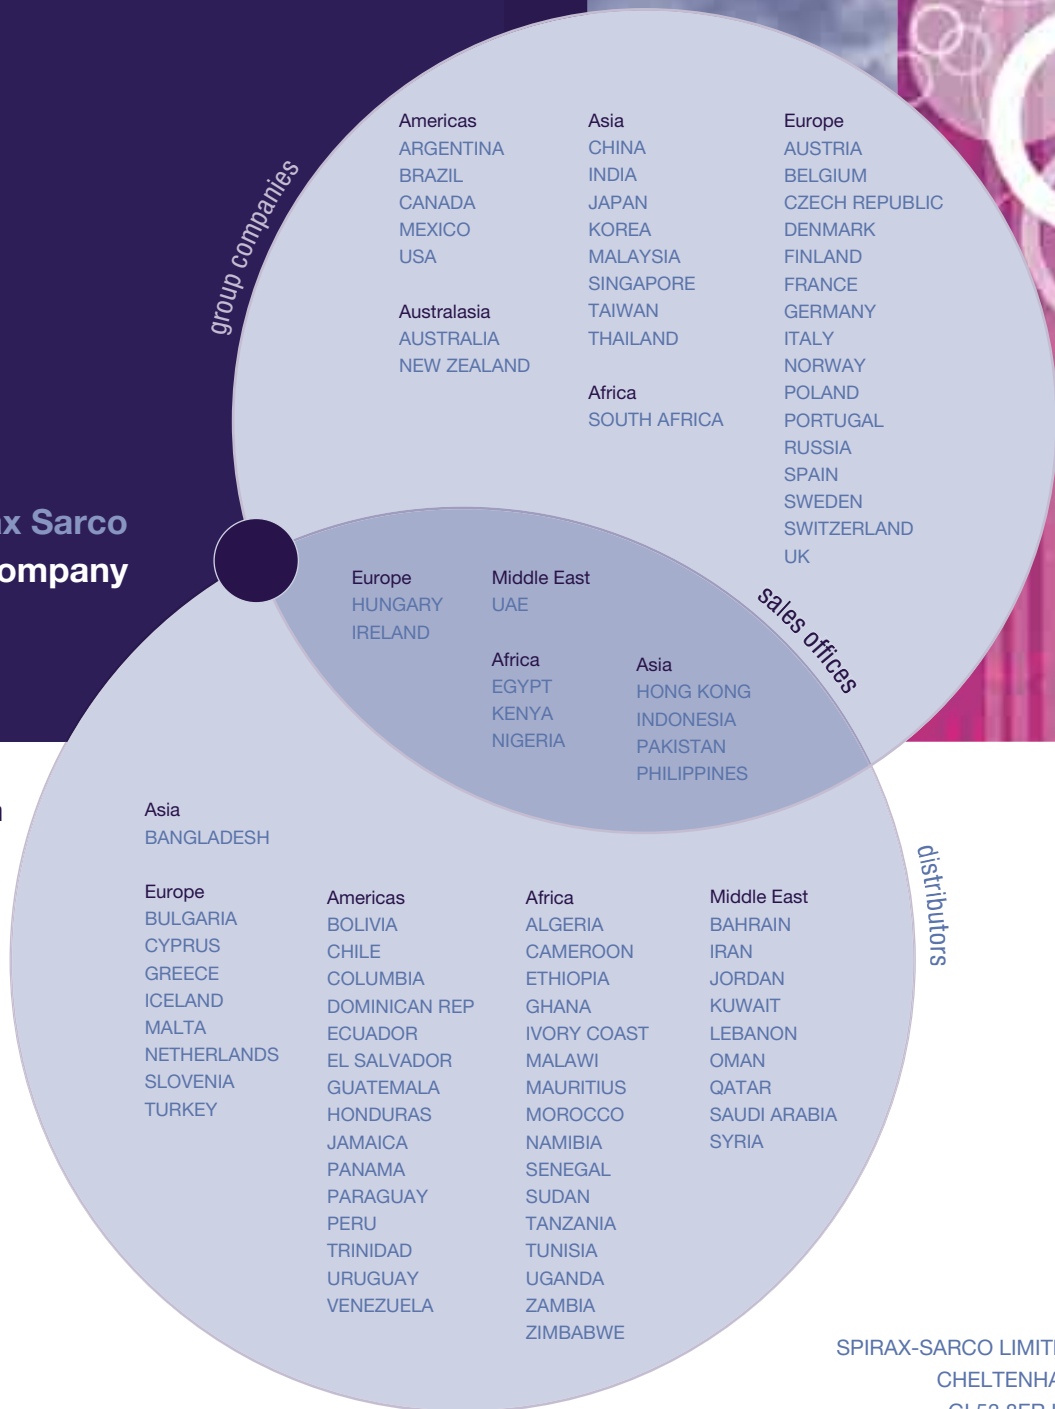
x Sarco
ompany

group companies

Americas
ARGENTINA
BRAZIL
CANADA
MEXICO
USA

Australasia
AUSTRALIA
NEW ZEALAND

Asia
CHINA
INDIA
JAPAN
KOREA
MALAYSIA
SINGAPORE
TAIWAN
THAILAND

Africa
SOUTH AFRICA

Europe
AUSTRIA
BELGIUM
CZECH REPUBLIC
DENMARK
FINLAND
FRANCE
GERMANY
ITALY
NORWAY
POLAND
PORTUGAL
RUSSIA
SPAIN
SWEDEN
SWITZERLAND
UK

sales offices

Europe
HUNGARY
IRELAND

Middle East
UAE

Africa
EGYPT
KENYA
NIGERIA

Asia
HONG KONG
INDONESIA
PAKISTAN
PHILIPPINES

distributors

Asia
BANGLADESH

Europe
BULGARIA
CYPRUS
GREECE
ICELAND
MALTA
NETHERLANDS
SLOVENIA
TURKEY

Americas
BOLIVIA
CHILE
COLUMBIA
DOMINICAN REP
ECUADOR
EL SALVADOR
GUATEMALA
HONDURAS
JAMAICA
PANAMA
PARAGUAY
PERU
TRINIDAD
URUGUAY
VENEZUELA

Africa
ALGERIA
CAMEROON
ETHIOPIA
GHANA
IVORY COAST
MALAWI
MAURITIUS
MOROCCO
NAMIBIA
SENEGAL
SUDAN
TANZANIA
TUNISIA
UGANDA
ZAMBIA
ZIMBABWE

Middle East
BAHRAIN
IRAN
JORDAN
KUWAIT
LEBANON
OMAN
QATAR
SAUDI ARABIA
SYRIA

SPIRAX-SARCO LIMIT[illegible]
CHELTENHA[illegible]
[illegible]